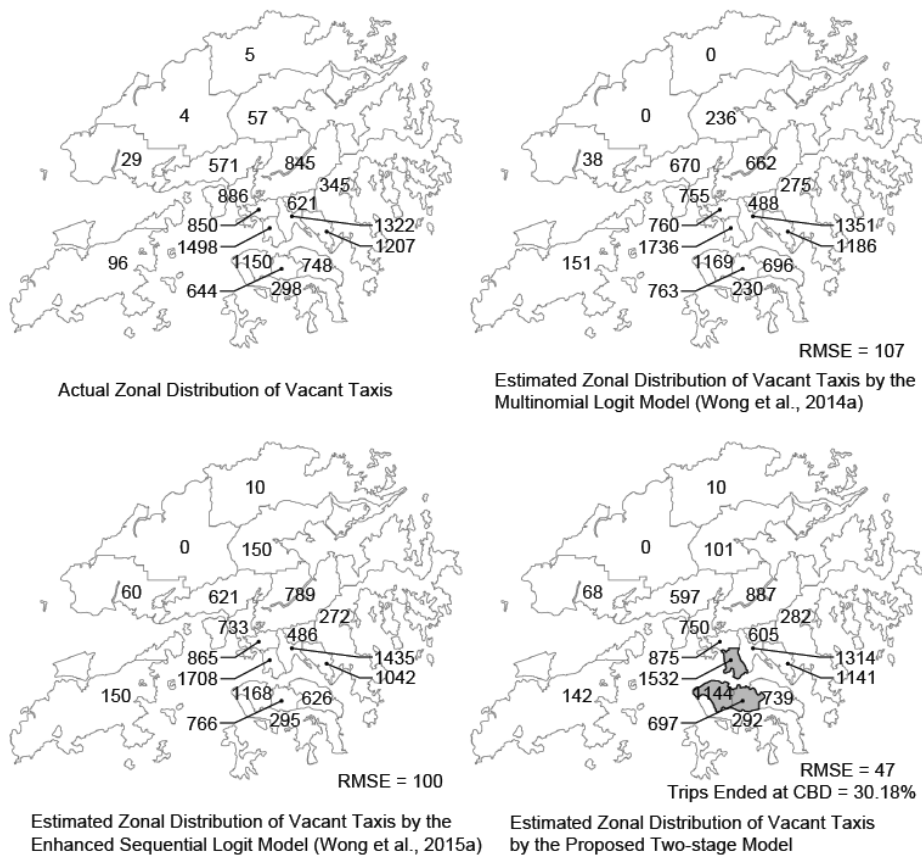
5
4
57
29
571
845
345
886
621
850
1322
1498
1207
96
1150
748
644
298

Actual Zonal Distribution of Vacant Taxis

0
0
236
38
670
662
275
755
488
760
1351
1736
1186
151
1169
696
763
230

RMSE = 107

Estimated Zonal Distribution of Vacant Taxis by the Multinomial Logit Model (Wong et al., 2014a)

10
0
150
60
621
789
272
733
486
865
1435
1708
1042
150
1168
626
766
295

RMSE = 100

Estimated Zonal Distribution of Vacant Taxis by the Enhanced Sequential Logit Model (Wong et al., 2015a)

10
0
101
68
597
887
282
750
605
875
1314
1532
1141
142
1144
739
697
292

RMSE = 47
Trips Ended at CBD = 30.18%

Estimated Zonal Distribution of Vacant Taxis by the Proposed Two-stage Model